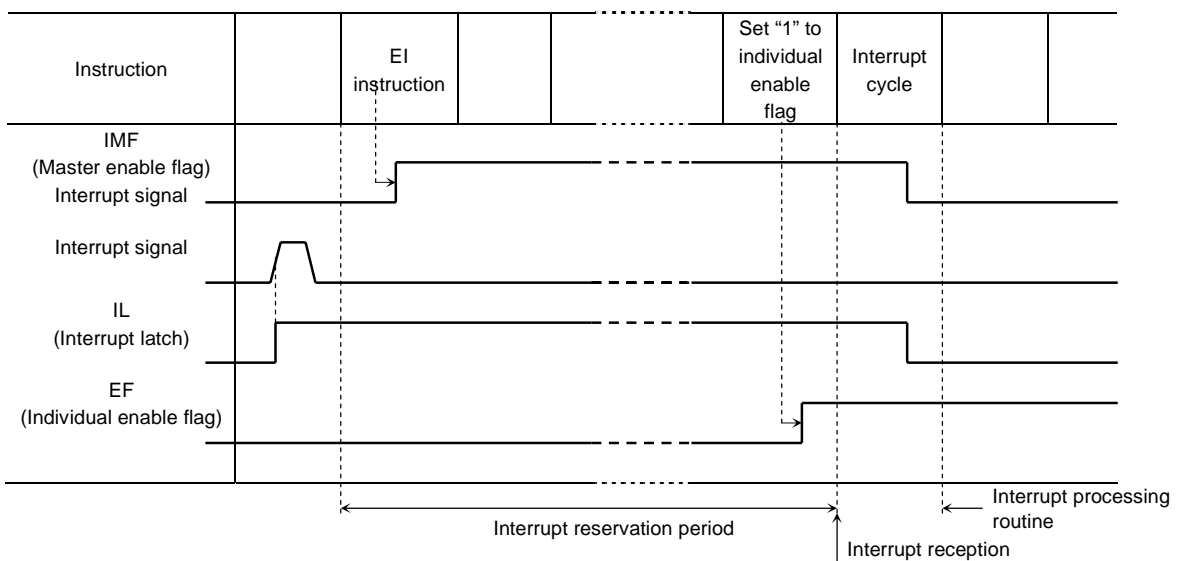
Instruction

EI instruction

Set “1” to individual enable flag

Interrupt cycle

IMF
(Master enable flag)
Interrupt signal

Interrupt signal

IL
(Interrupt latch)

EF
(Individual enable flag)

Interrupt processing routine

Interrupt reservation period

Interrupt reception